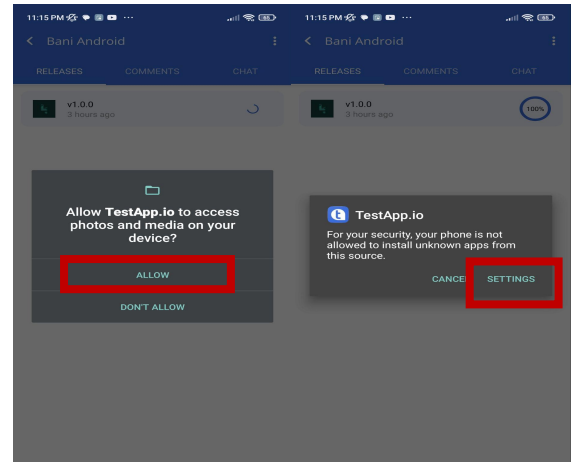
11:15 PM ···

< Bani Android

RELEASES COMMENTS CHAT

v1.0.0
3 hours ago

Allow **TestApp.io** to access photos and media on your device?

ALLOW

DON'T ALLOW

11:15 PM ···

< Bani Android

RELEASES COMMENTS CHAT

v1.0.0
3 hours ago

100%

TestApp.io

For your security, your phone is not allowed to install unknown apps from this source.

CANCE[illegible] SETTINGS